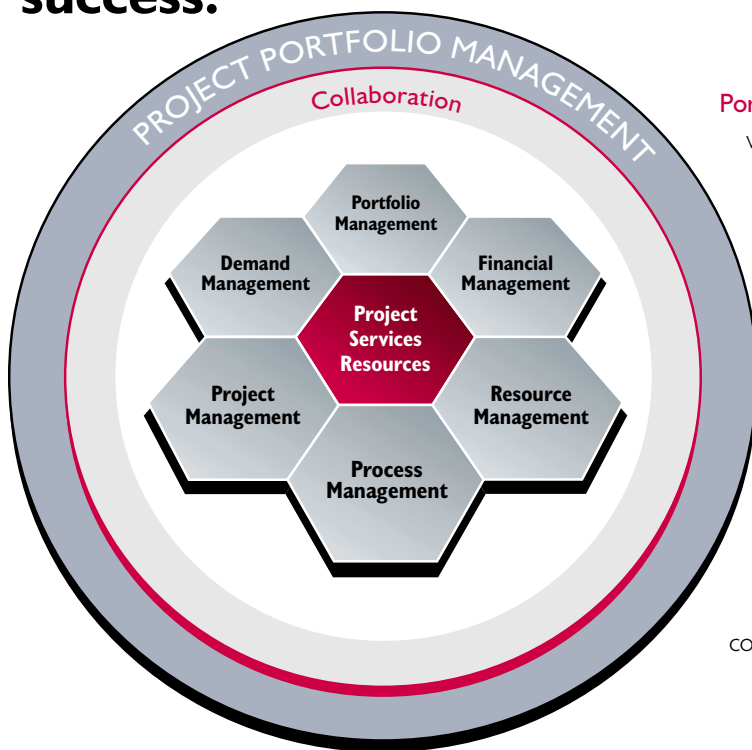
success.

PROJECT PORTFOLIO MANAGEMENT

Collaboration

Portfolio Management

Demand Management

Financial Management

Project Services Resources

Project Management

Resource Management

Process Management

Por

V

CO